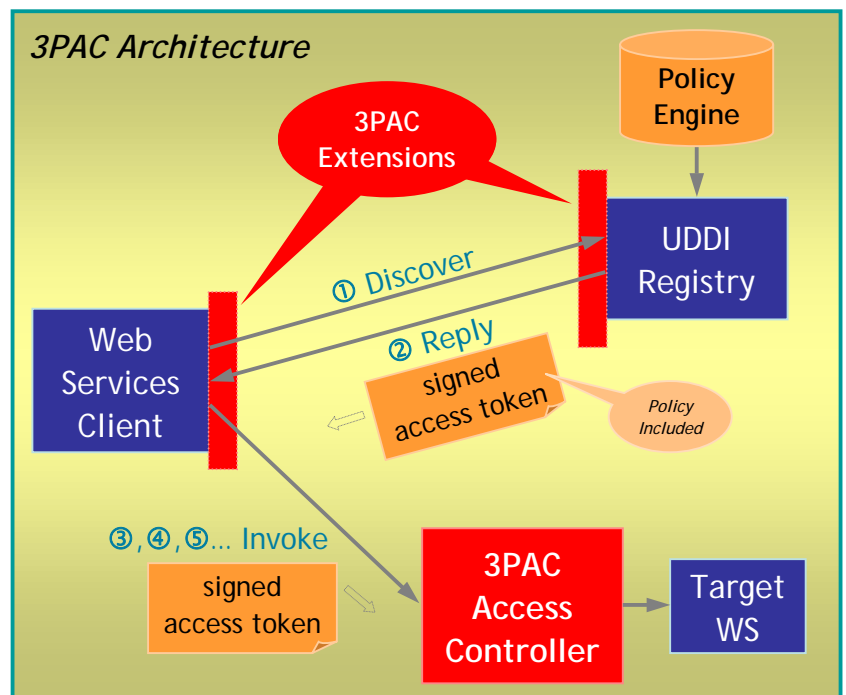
3PAC Architecture

Policy Engine

3PAC Extensions

UDDI Registry

① Discover

② Reply

Web Services Client

signed access token

Policy Included

③,④,⑤… Invoke

signed access token

3PAC Access Controller

Target WS